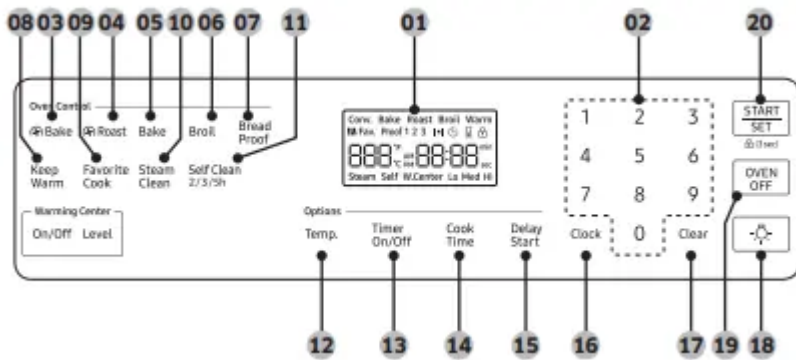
08 03 09 04 05 10 06 07 11 01 02 20

Oven Control

Bake Roast Bake Broil Bread Proof

Keep Warm Favorite Cook Steam Clean Self Clean 2/3/5h

Conv. Bake Roast Broil Warm
Fav. Proof 1 2 3

888 °F °C 88:88 min sec

Steam Self W.Center Lo Med Hi

1 2 3
4 5 6
7 8 9
0

START SET (3 sec)

OVEN OFF

Warming Center
On/Off Level

Options
Temp. Timer On/Off Cook Time Delay Start Clock Clear

12 13 14 15 16 17 19 18